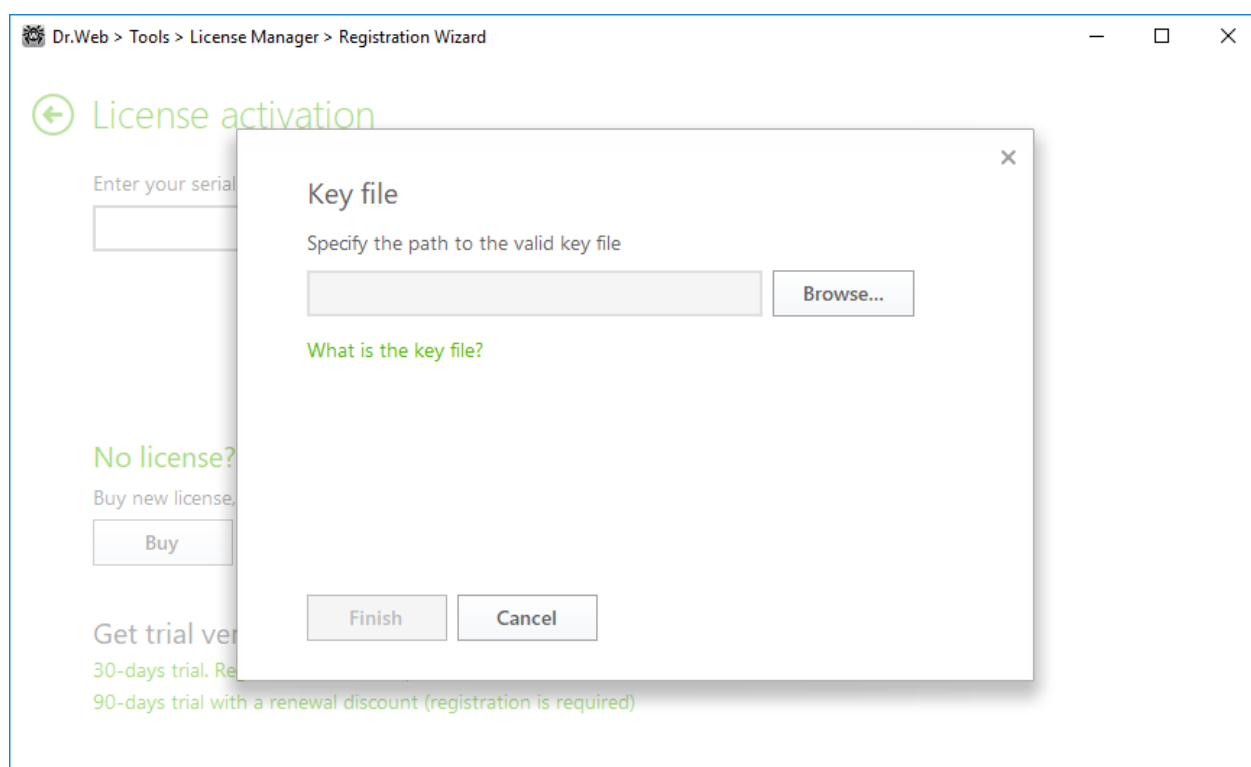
Dr.Web > Tools > License Manager > Registration Wizard

License activation

Enter your serial

No license?

Buy new license,

Buy

Get trial ver

30-days trial. Re

90-days trial with a renewal discount (registration is required)

Key file

Specify the path to the valid key file

Browse...

What is the key file?

Finish

Cancel